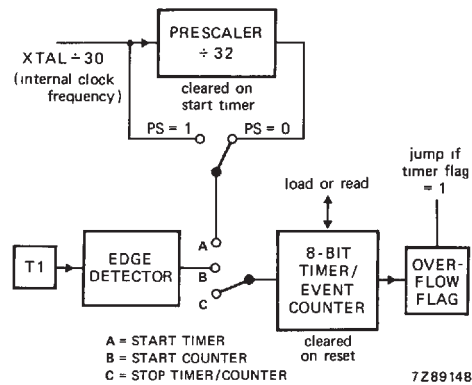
PRESCALER
$\div$ 32

XTAL $\div$ 30
(internal clock frequency)

cleared on start timer

PS = 1

PS = 0

jump if timer flag = 1

load or read

T1

EDGE DETECTOR

A
B
C

8-BIT TIMER/ EVENT COUNTER

OVER-FLOW FLAG

cleared on reset

A = START TIMER
B = START COUNTER
C = STOP TIMER/COUNTER

7Z89148